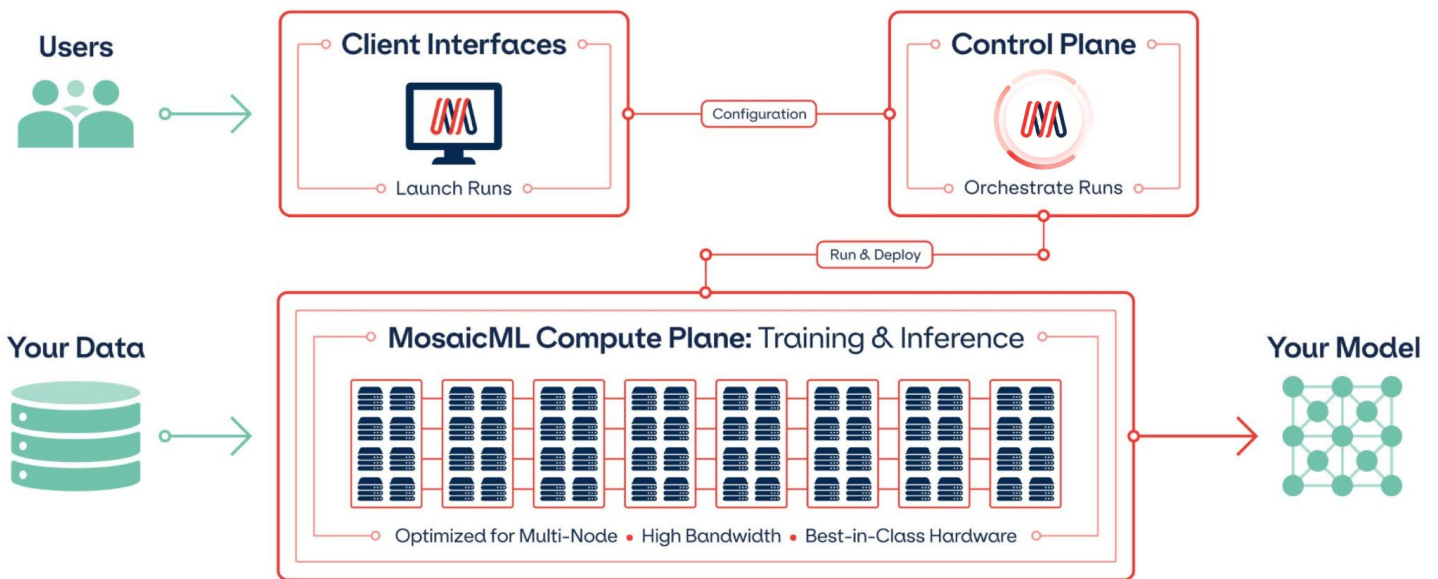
Users

Client Interfaces

Launch Runs

Configuration

Control Plane

Orchestrate Runs

Run & Deploy

Your Data

MosaicML Compute Plane: Training & Inference

Optimized for Multi-Node • High Bandwidth • Best-in-Class Hardware

Your Model